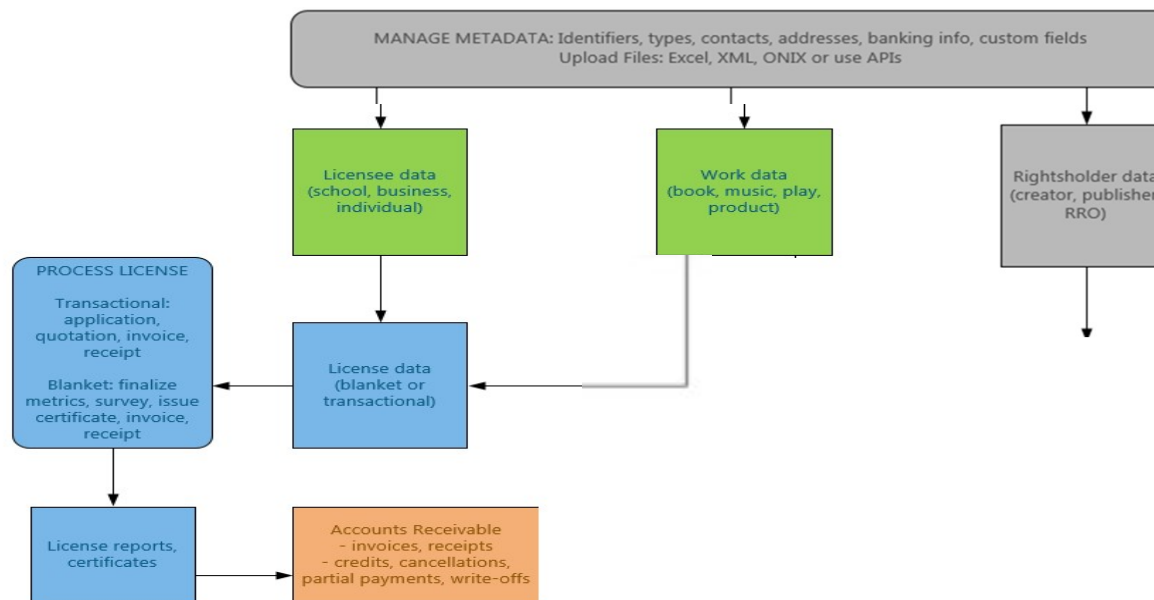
MANAGE METADATA: Identifiers, types, contacts, addresses, banking info, custom fields
Upload Files: Excel, XML, ONIX or use APIs

Licensee data (school, business, individual)

Work data (book, music, play, product)

Rightsholder data (creator, publisher, RRO)

PROCESS LICENSE

Transactional: application, quotation, invoice, receipt

Blanket: finalize metrics, survey, issue certificate, invoice, receipt

License data (blanket or transactional)

License reports, certificates

Accounts Receivable
- invoices, receipts
- credits, cancellations, partial payments, write-offs